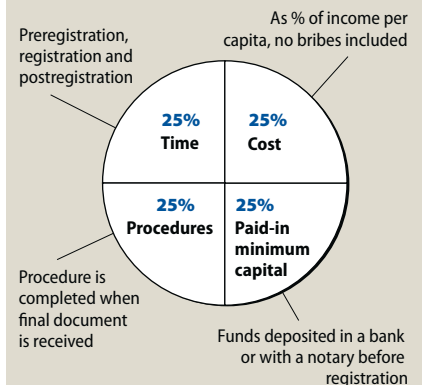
Preregistration, registration and postregistration

As % of income per capita, no bribes included

25%
Time

25%
Cost

25%
Procedures

25%
Paid-in minimum capital

Procedure is completed when final document is received

Funds deposited in a bank or with a notary before registration